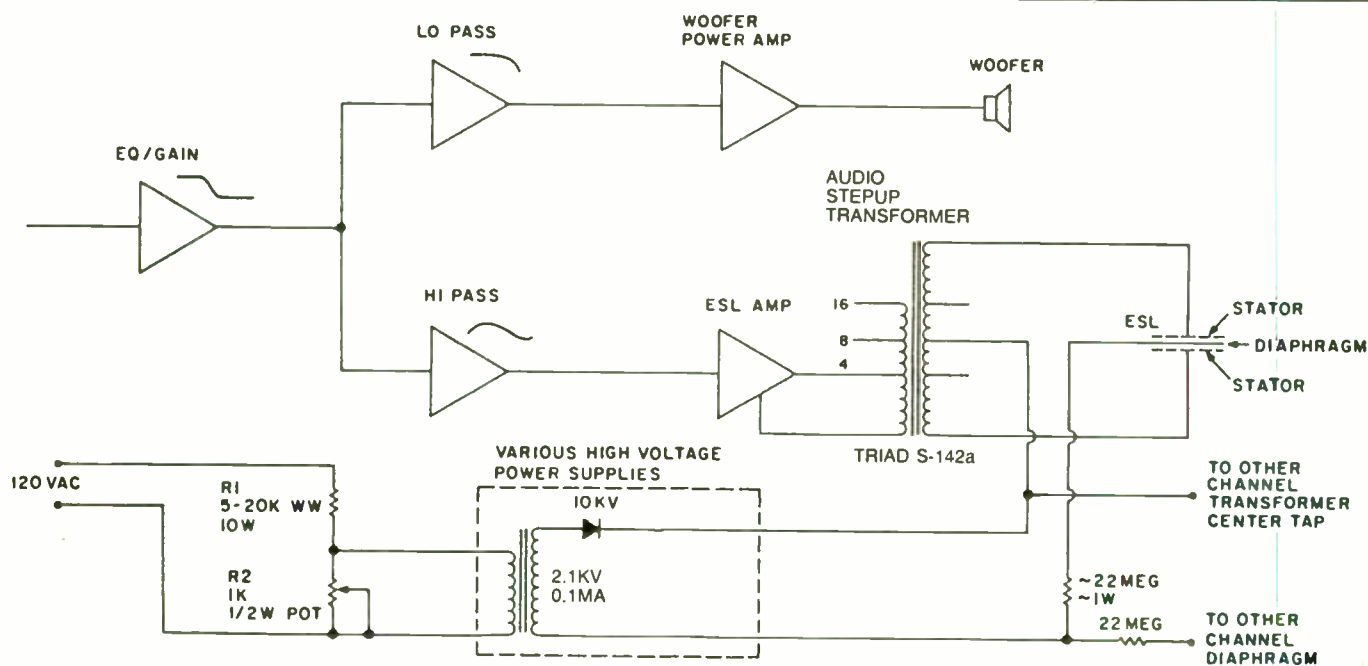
LO PASS

WOOFER POWER AMP

WOOFER

EQ/GAIN

AUDIO STEPUP TRANSFORMER

HI PASS

ESL AMP

16

8

4

ESL

STATOR

DIAPHRAGM

STATOR

TRIAD S-142a

VARIOUS HIGH VOLTAGE POWER SUPPLIES

120 VAC

R1 5-20K WW 10W

10KV

TO OTHER CHANNEL TRANSFORMER CENTER TAP

R2 1K 1/2W POT

2.1KV 0.1MA

~22 MEG ~1W

22 MEG

TO OTHER CHANNEL DIAPHRAGM